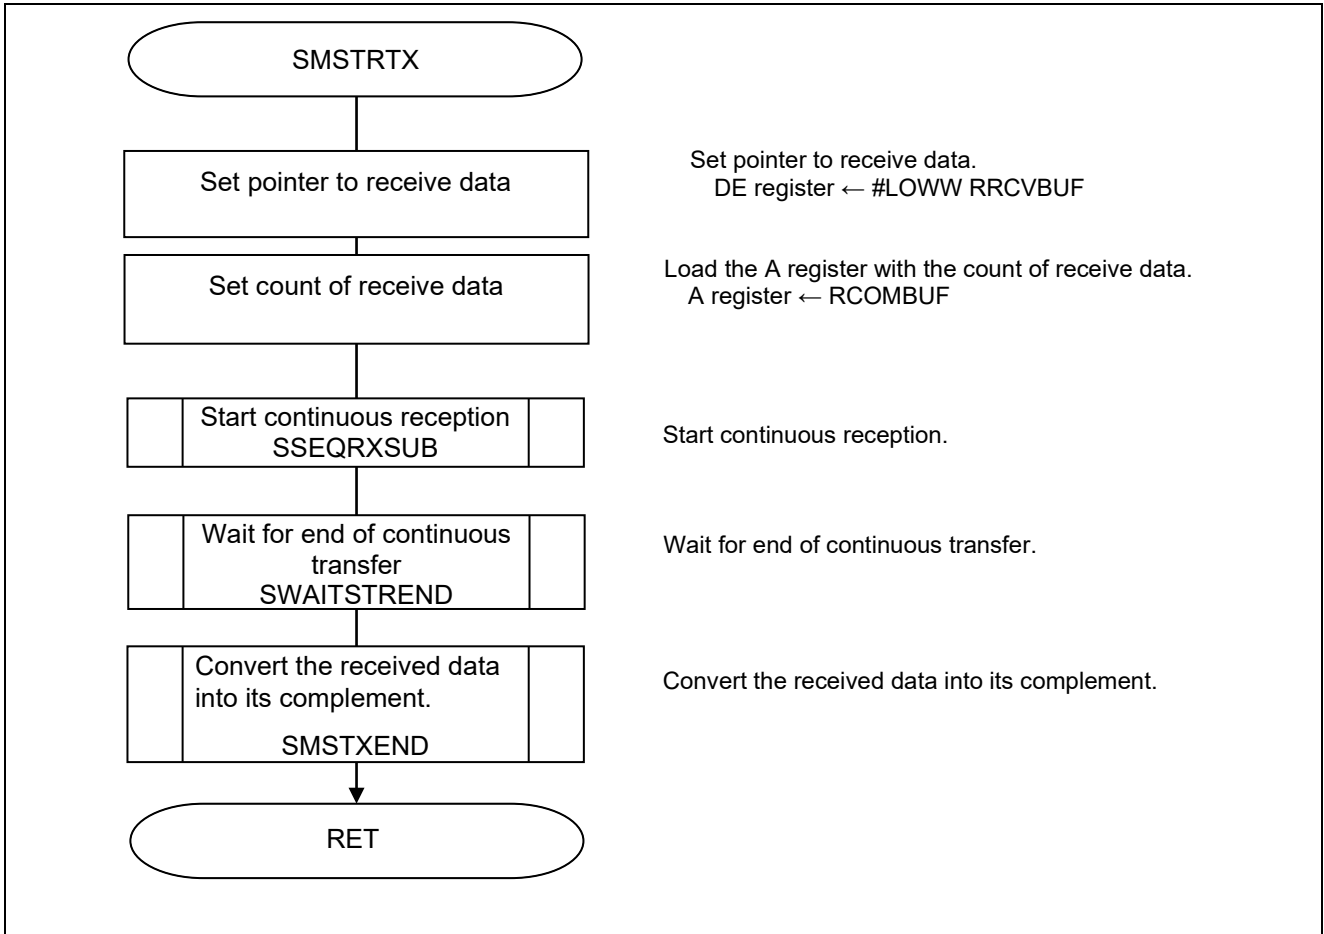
SMSTRTX

Set pointer to receive data

Set pointer to receive data.
DE register ← #LOWW RRCVBUF

Set count of receive data

Load the A register with the count of receive data.
A register ← RCOMBUF

Start continuous reception
SSEQRXSUB

Start continuous reception.

Wait for end of continuous transfer
SWAITSTREND

Wait for end of continuous transfer.

Convert the received data into its complement.
SMSTXEND

Convert the received data into its complement.

RET